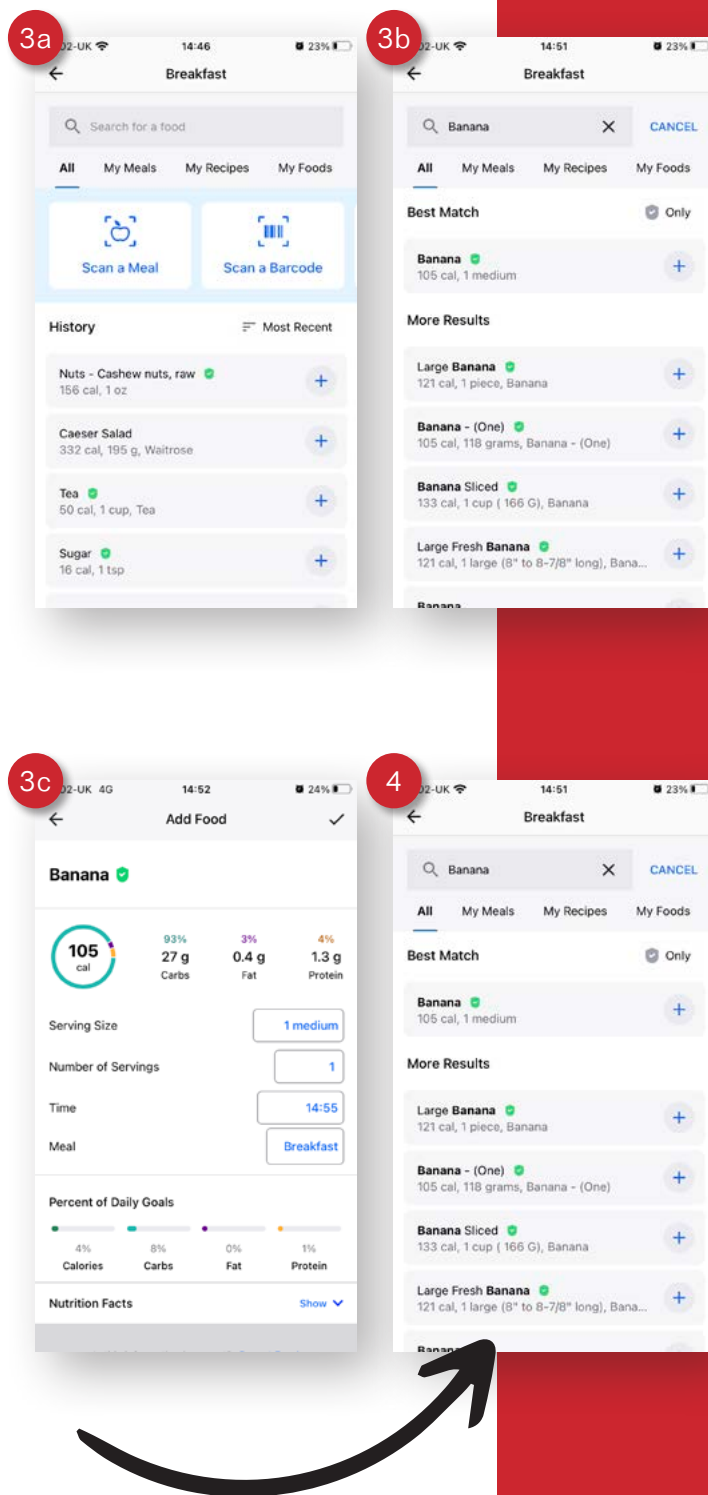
3a

O2-UK 14:46 23%

Breakfast

Search for a food

All My Meals My Recipes My Foods

Scan a Meal

Scan a Barcode

History

Most Recent

Nuts - Cashew nuts, raw
156 cal, 1 oz

Caeser Salad
332 cal, 195 g, Waitrose

Tea
50 cal, 1 cup, Tea

Sugar
16 cal, 1 tsp

3b

O2-UK 14:51 23%

Breakfast

Banana

CANCEL

All My Meals My Recipes My Foods

Best Match

Only

Banana
105 cal, 1 medium

More Results

Large Banana
121 cal, 1 piece, Banana

Banana - (One)
105 cal, 118 grams, Banana - (One)

Banana Sliced
133 cal, 1 cup ( 166 G), Banana

Large Fresh Banana
121 cal, 1 large (8" to 8-7/8" long), Bana...

Banana

3c

O2-UK 4G 14:52 24%

Add Food

Banana

105 cal

93%
27 g
Carbs

3%
0.4 g
Fat

4%
1.3 g
Protein

Serving Size 1 medium

Number of Servings 1

Time 14:55

Meal Breakfast

Percent of Daily Goals

4%
Calories

8%
Carbs

0%
Fat

1%
Protein

Nutrition Facts

Show

4

O2-UK 14:51 23%

Breakfast

Banana

CANCEL

All My Meals My Recipes My Foods

Best Match

Only

Banana
105 cal, 1 medium

More Results

Large Banana
121 cal, 1 piece, Banana

Banana - (One)
105 cal, 118 grams, Banana - (One)

Banana Sliced
133 cal, 1 cup ( 166 G), Banana

Large Fresh Banana
121 cal, 1 large (8" to 8-7/8" long), Bana...

Banan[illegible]